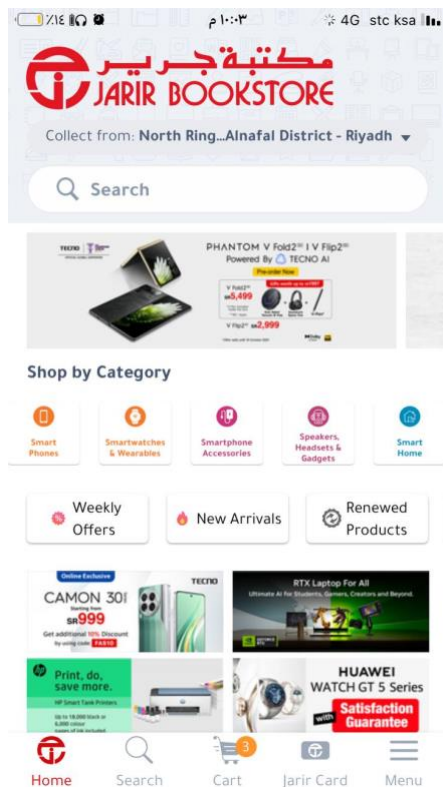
٪١٤ ١٠:٠٣ م 4G stc ksa

مكتبة جرير
JARIR BOOKSTORE

Collect from: North Ring...Alnafal District - Riyadh

Search

TECNO
PHANTOM V Fold2 I V Flip2
Powered By TECNO AI
Pre-order Now
V Fold2 SR 5,499
V Flip2 SR 2,999

Shop by Category

Smart Phones
Smartwatches & Wearables
Smartphone Accessories
Speakers, Headsets & Gadgets
Smart Home

Weekly Offers
New Arrivals
Renewed Products

Online Exclusive
TECNO
CAMON 30
Starting from SR 999
Get additional 10% Discount

RTX Laptop For All
Ultimate AI for Students, Gamers, Creators and Beyond.

hp
Print, do, save more.
HP Smart Tank Printers

HUAWEI
WATCH GT 5 Series
with Satisfaction Guarantee

Home
Search
Cart 3
Jarir Card
Menu